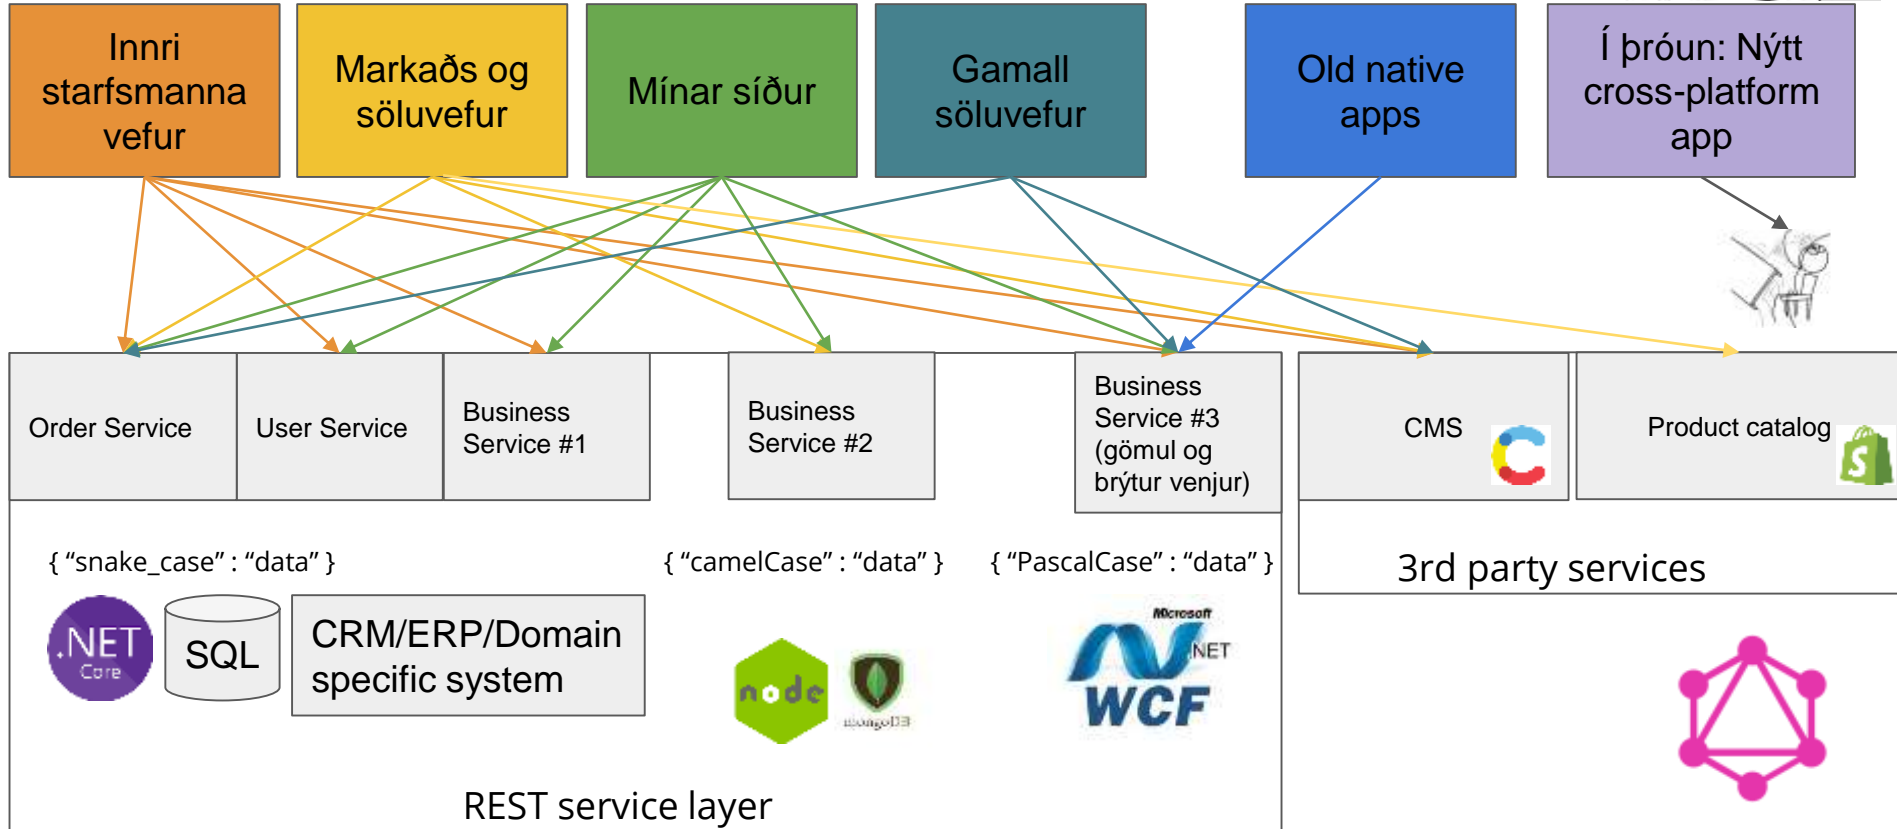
Innri starfsmanna vefur

Markaðs og söluvefur

Mínar síður

Gamall söluvefur

Old native apps

Í þróun: Nýtt cross-platform app

Order Service

User Service

Business Service #1

Business Service #2

Business Service #3 (gömul og brýtur venjur)

CMS

Product catalog

{ "snake_case" : "data" }

{ "camelCase" : "data" }

{ "PascalCase" : "data" }

.NET Core

SQL

CRM/ERP/Domain specific system

node

mongoDB

Microsoft .NET WCF

3rd party services

REST service layer